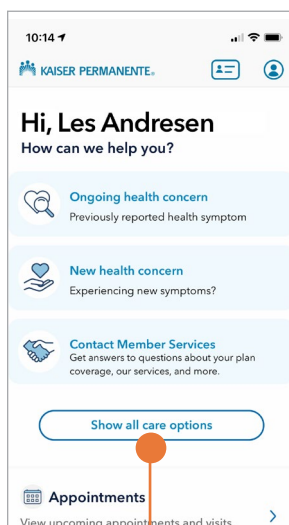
10:14

KAISER PERMANENTE.

Hi, Les Andresen
How can we help you?

Ongoing health concern
Previously reported health symptom

New health concern
Experiencing new symptoms?

Contact Member Services
Get answers to questions about your plan coverage, our services, and more.

Show all care options

Appointments
View upcoming appointments and visits